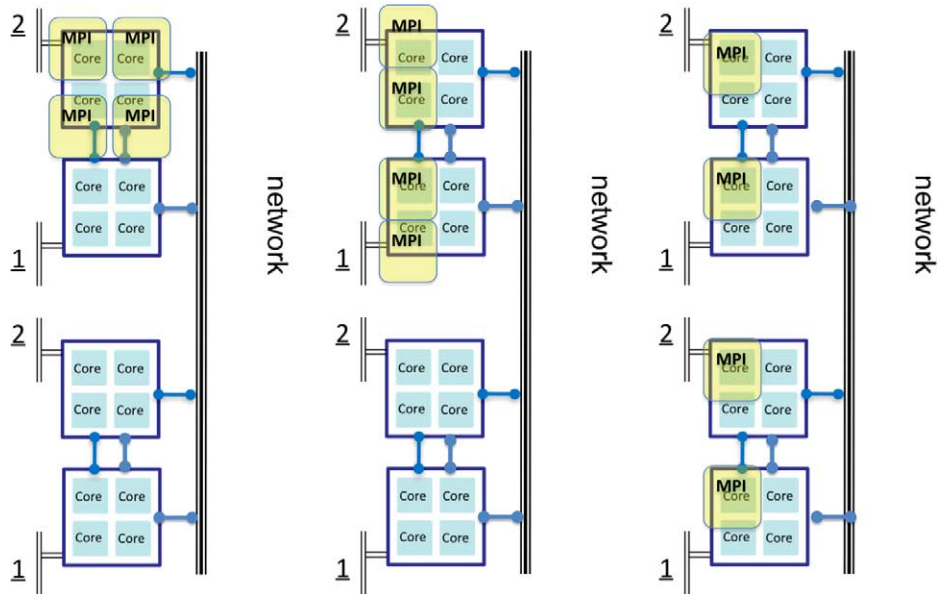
2
MPI Core
MPI Core
Core MPI
Core MPI
Core Core
Core Core
1
2
Core Core
Core Core
Core Core
Core Core
1
network

2
MPI Core Core
MPI Core Core
MPI Core Core
Core MPI Core
1
2
Core Core
Core Core
Core Core
Core Core
1
network

2
MPI Core Core
Core Core
MPI Core Core
Core Core
1
2
MPI Core Core
Core Core
MPI Core Core
Core Core
1
network